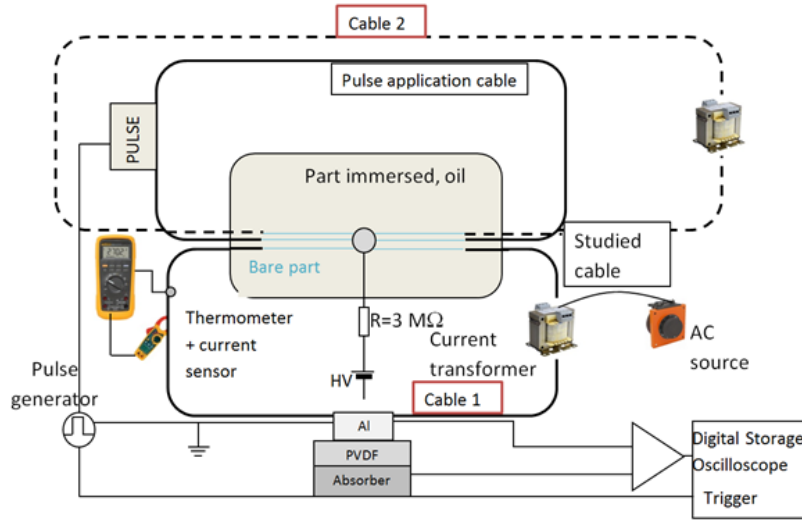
Cable 2

Pulse application cable

PULSE

Part immersed, oil

Studied cable

Bare part

Thermometer + current sensor

R=3 MΩ

Current transformer

AC source

Pulse generator

HV

Cable 1

Al

PVDF

Absorber

Digital Storage Oscilloscope

Trigger